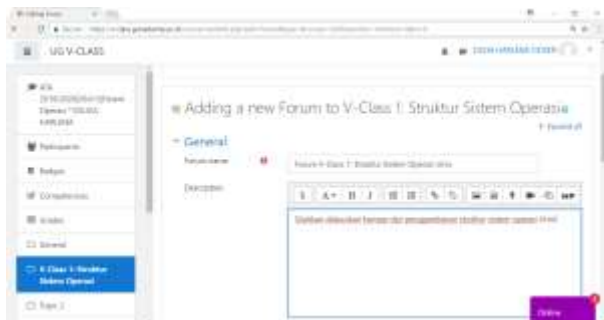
UG V-CLASS

Adding a new Forum to V-Class 1: Struktur Sistem Operasi

General

Forum name

Description

Participants

Badges

Competencies

Grades

General

V-Class 1: Struktur Sistem Operasi

Topic 2

Online